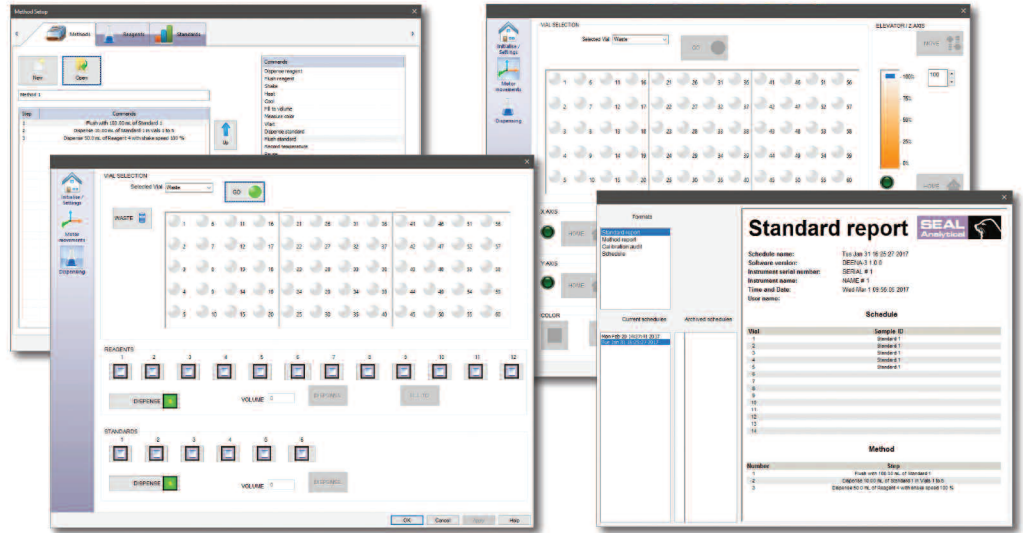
Method Setup

Methods
Reagents
Standards

New
Open

Method 1

Step
Commands
1
Flush with 100.00 mL of Standard 1
2
Dispense 10.00 mL of Standard 1 in Vials 1 to 5
3
Dispense 50.0 mL of Reagent 4 with shake speed 100 %

Up

Commands
Dispense reagent
Flush reagent
Shake
Heat
Cool
Fill to volume
Measure color
Wait
Dispense standard
Flush standard
Record temperature

VIAL SELECTION
Selected Vial
Waste
GO

ELEVATOR / Z AXIS
100%
100
75%
50%
25%
0%
HOME

Initialize / Settings
Motor movements
Dispensing

X AXIS
HOME
Y AXIS
HOME
COLOR

VIAL SELECTION
Selected Vial
Waste
GO
WASTE

REAGENTS
1
2
3
4
5
6
7
8
9
10
11
12
DISPENSE
VOLUME
0
DISPENSE

STANDARDS
1
2
3
4
5
6
DISPENSE
VOLUME
0
DISPENSE

OK
Cancel
Apply
Help

Formats
Standard report
Method report
Calibration report
Schedules

Current schedules
Archived schedules

Standard report
SEAL Analytical

Schedule name:
Tue Jan 31 16:25:27 2017
Software version:
DEENA-3 1.0.0
Instrument serial number:
SERIAL # 1
Instrument name:
NAME # 1
Time and Date:
Wed Mar 1 09:56:05 2017
User name:

Schedule
| Vial | Sample ID |
|---|---|
| 1 | Standard 1 |
| 2 | Standard 1 |
| 3 | Standard 1 |
| 4 | Standard 1 |
| 5 | Standard 1 |
| 6 | |
| 7 | |
| 8 | |
| 9 | |
| 10 | |
| 11 | |
| 12 | |
| 13 | |
| 14 | |

Method
| Number | Step |
|---|---|
| 1 | Flush with 100.00 mL of Standard 1 |
| 2 | Dispense 10.00 mL of Standard 1 in Vials 1 to 5 |
| 3 | Dispense 50.0 mL of Reagent 4 with shake speed 100 % |